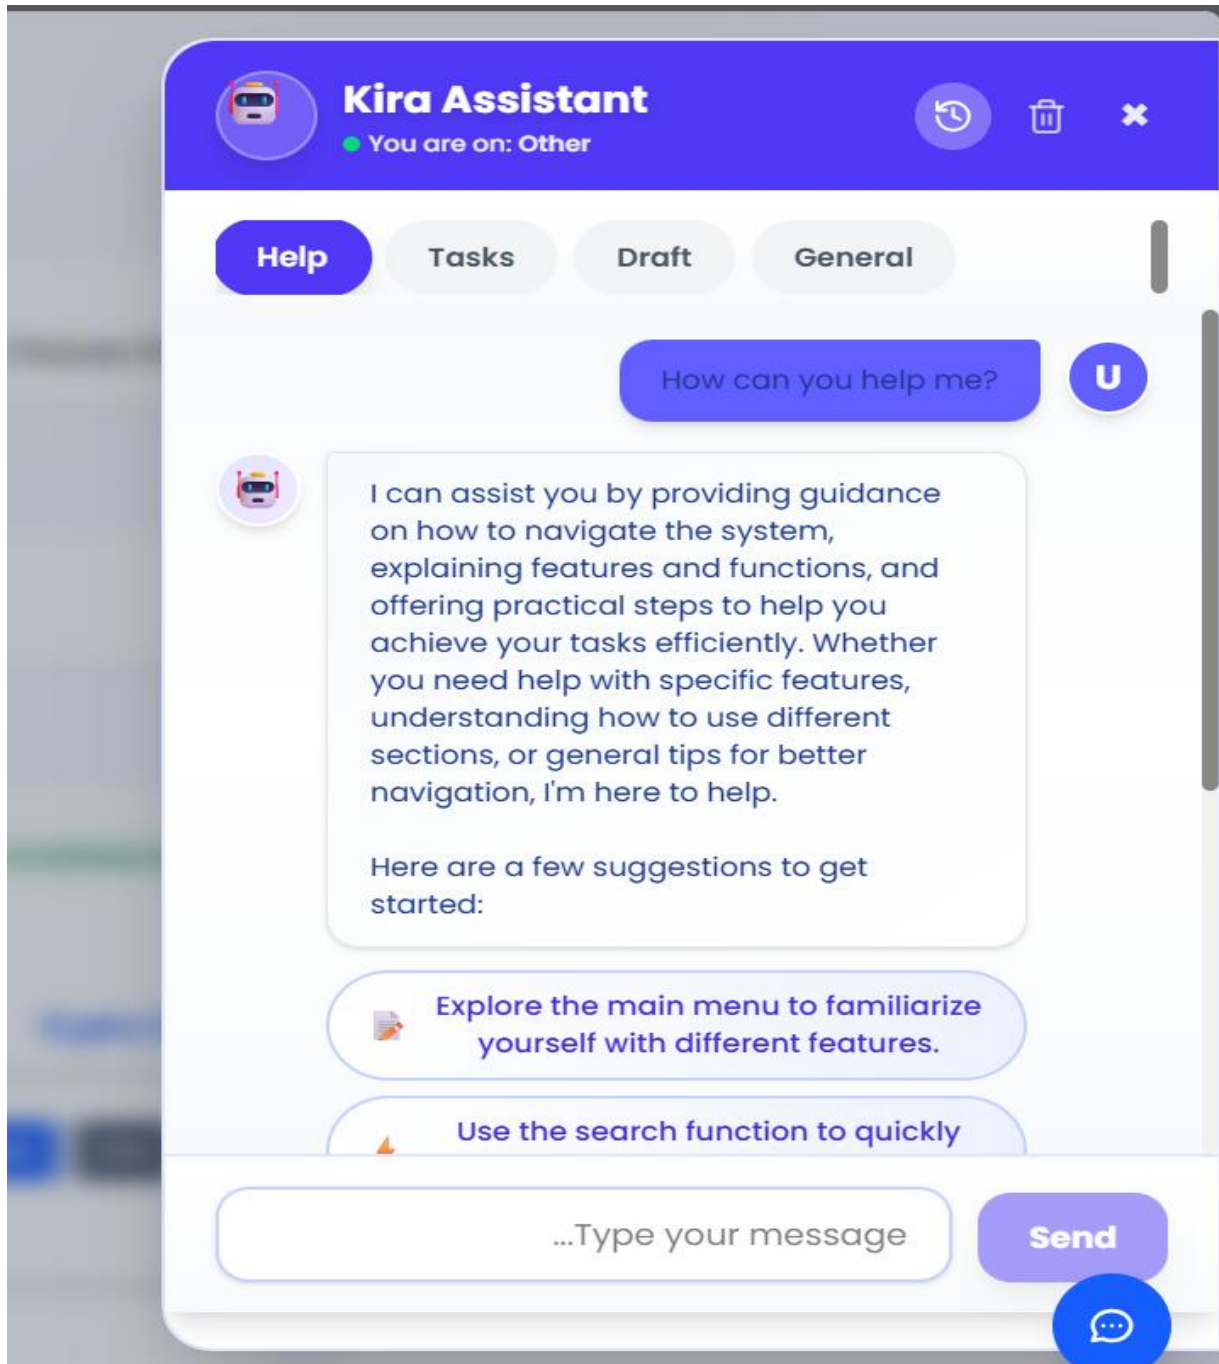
Kira Assistant
You are on: Other

Help Tasks Draft General

How can you help me?

U

I can assist you by providing guidance on how to navigate the system, explaining features and functions, and offering practical steps to help you achieve your tasks efficiently. Whether you need help with specific features, understanding how to use different sections, or general tips for better navigation, I'm here to help.

Here are a few suggestions to get started:

Explore the main menu to familiarize yourself with different features.

Use the search function to quickly

...Type your message

Send